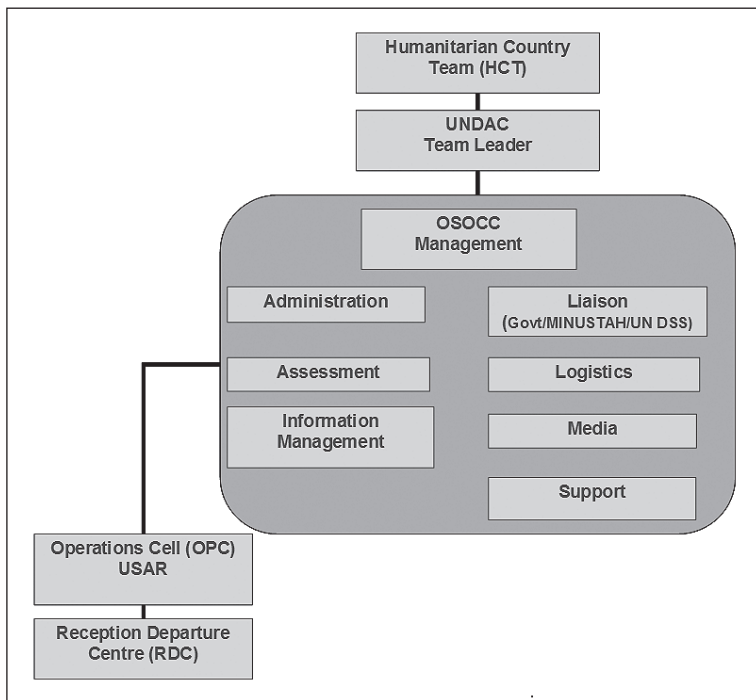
Humanitarian Country Team (HCT)

UNDAC Team Leader

OSOCC Management

Administration

Liaison (Govt/MINUSTAH/UN DSS)

Assessment

Logistics

Information Management

Media

Support

Operations Cell (OPC) USAR

Reception Departure Centre (RDC)